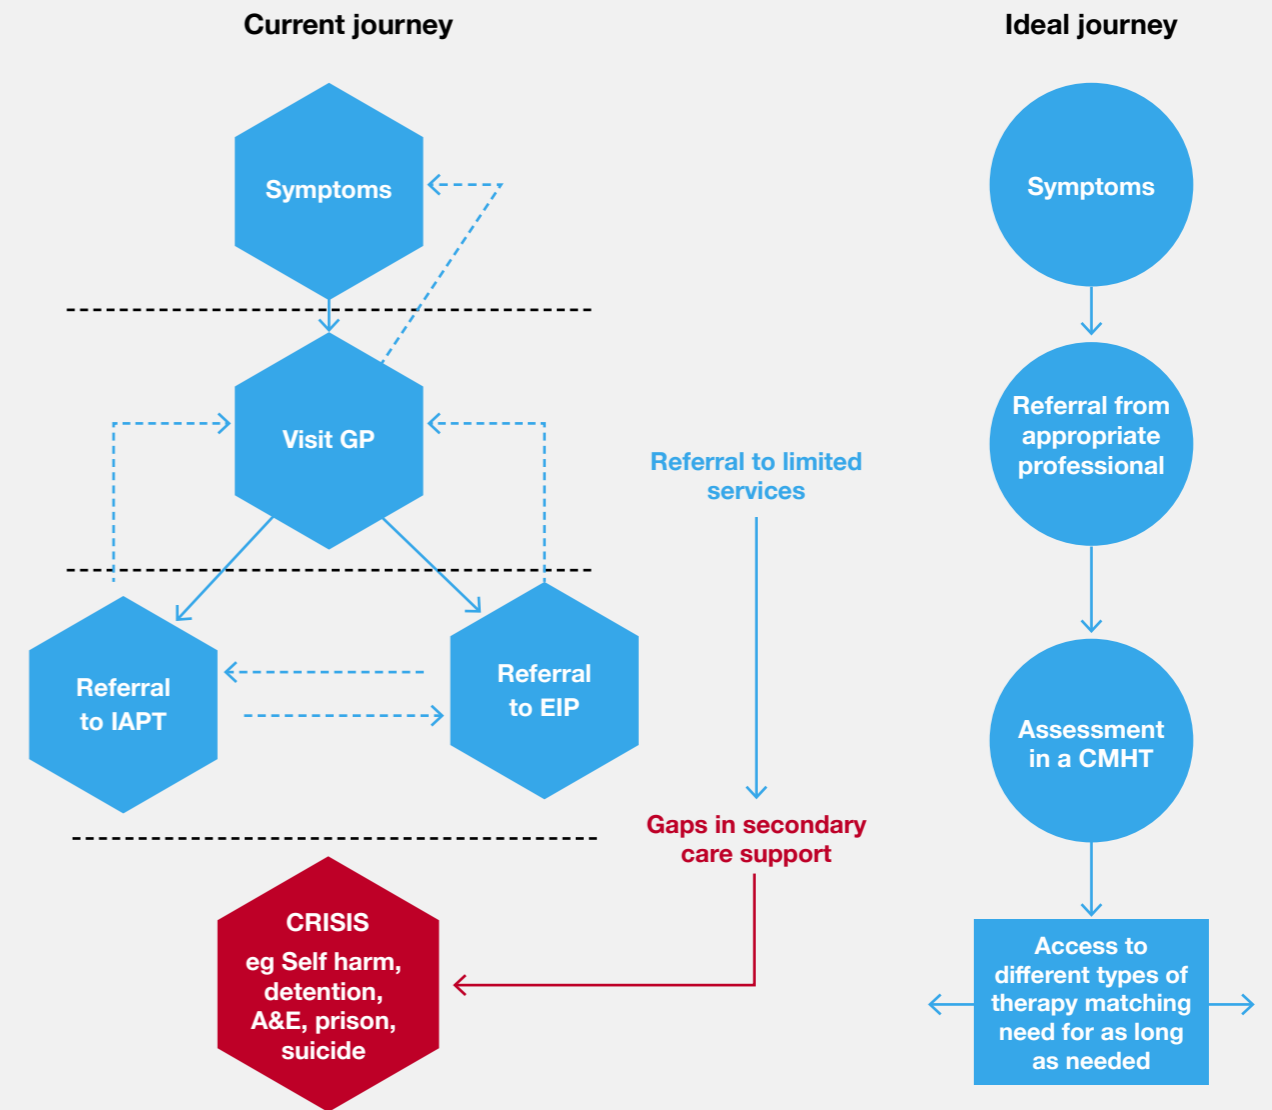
Current journey

Symptoms

Visit GP

Referral to IAPT

Referral to EIP

CRISIS
eg Self harm, detention, A&E, prison, suicide

Referral to limited services

Gaps in secondary care support

Ideal journey

Symptoms

Referral from appropriate professional

Assessment in a CMHT

Access to different types of therapy matching need for as long as needed